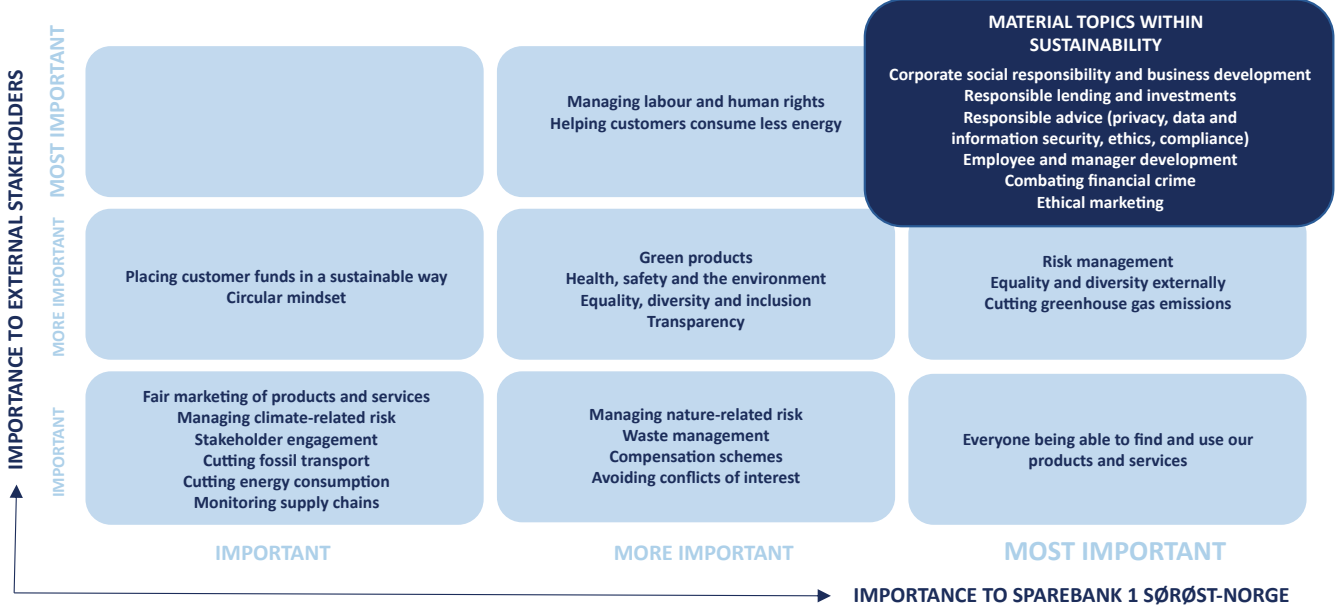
IMPORTANCE TO EXTERNAL STAKEHOLDERS

MOST IMPORTANT

MORE IMPORTANT

IMPORTANT

Managing labour and human rights
Helping customers consume less energy

MATERIAL TOPICS WITHIN SUSTAINABILITY
Corporate social responsibility and business development
Responsible lending and investments
Responsible advice (privacy, data and information security, ethics, compliance)
Employee and manager development
Combating financial crime
Ethical marketing

Placing customer funds in a sustainable way
Circular mindset

Green products
Health, safety and the environment
Equality, diversity and inclusion
Transparency

Risk management
Equality and diversity externally
Cutting greenhouse gas emissions

Fair marketing of products and services
Managing climate-related risk
Stakeholder engagement
Cutting fossil transport
Cutting energy consumption
Monitoring supply chains

Managing nature-related risk
Waste management
Compensation schemes
Avoiding conflicts of interest

Everyone being able to find and use our products and services

IMPORTANT

MORE IMPORTANT

MOST IMPORTANT

IMPORTANCE TO SPAREBANK 1 SØRØST-NORGE